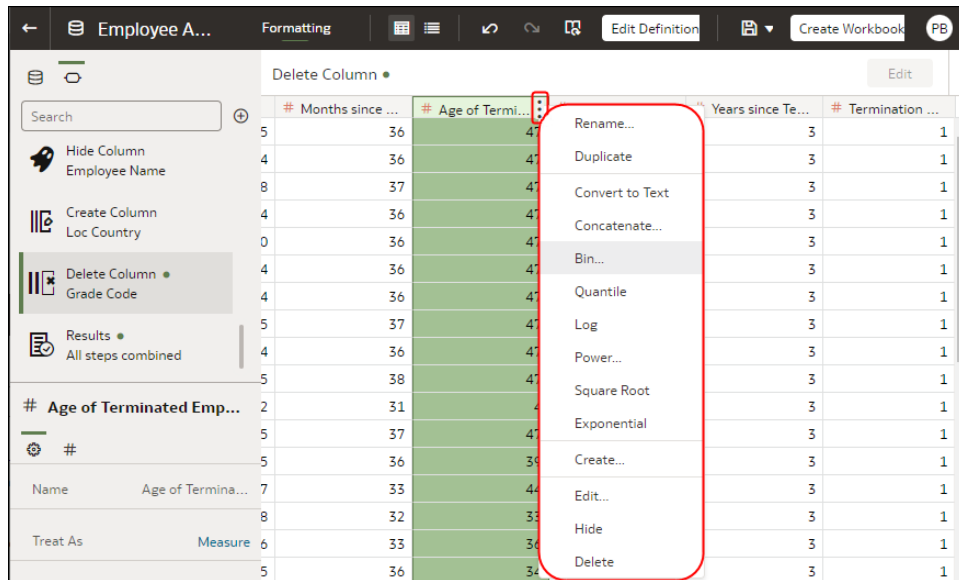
Employee A...
Formatting
Edit Definition
Create Workbook
PB

Search
Hide Column
Employee Name
Create Column
Loc Country
Delete Column •
Grade Code
Results •
All steps combined

# Age of Terminated Emp...
#
Name Age of Termina...
Treat As Measure

Delete Column •
Edit

| # Months since ... | # Age of Termi... | Years since Te... | # Termination ... |
|---|---|---|---|
| 36 | 47 | 3 | 1 |
| 36 | 47 | 3 | 1 |
| 37 | 47 | 3 | 1 |
| 36 | 47 | 3 | 1 |
| 36 | 47 | 3 | 1 |
| 36 | 47 | 3 | 1 |
| 36 | 47 | 3 | 1 |
| 37 | 47 | 3 | 1 |
| 36 | 47 | 3 | 1 |
| 38 | 47 | 3 | 1 |
| 31 | 4 | 3 | 1 |
| 37 | 47 | 3 | 1 |
| 36 | 39 | 3 | 1 |
| 33 | 44 | 3 | 1 |
| 32 | 33 | 3 | 1 |
| 33 | 36 | 3 | 1 |
| 36 | 34 | 3 | 1 |

Rename...
Duplicate
Convert to Text
Concatenate...
Bin...
Quantile
Log
Power...
Square Root
Exponential
Create...
Edit...
Hide
Delete